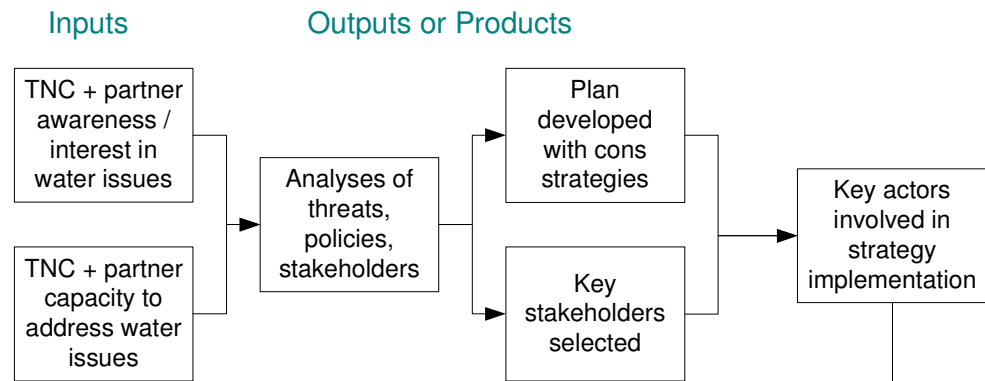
Inputs

Outputs or Products

TNC + partner awareness / interest in water issues

TNC + partner capacity to address water issues

Analyses of threats, policies, stakeholders

Plan developed with cons strategies

Key stakeholders selected

Key actors involved in strategy implementation